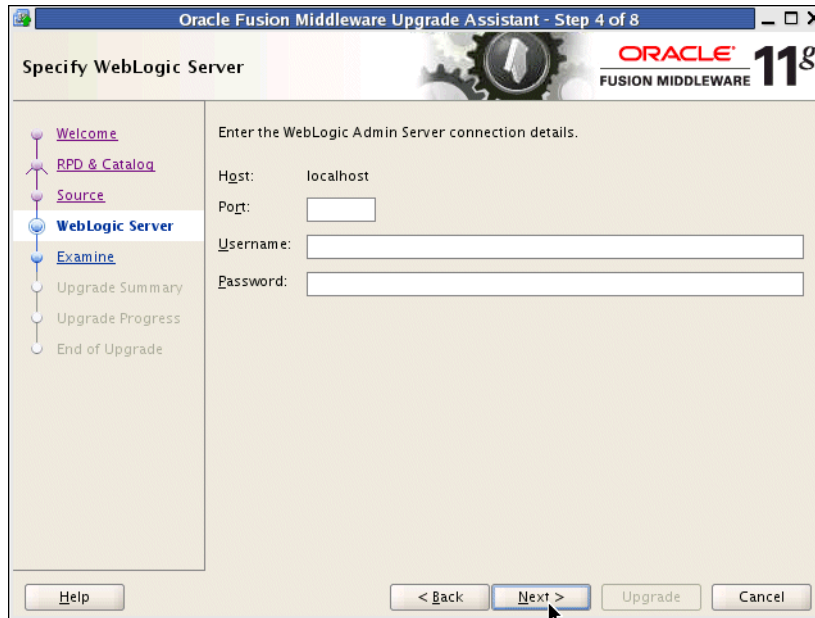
Oracle Fusion Middleware Upgrade Assistant - Step 4 of 8

Specify WebLogic Server

ORACLE
FUSION MIDDLEWARE
11g

Welcome
RPD & Catalog
Source
WebLogic Server
Examine
Upgrade Summary
Upgrade Progress
End of Upgrade

Enter the WebLogic Admin Server connection details.

Host: localhost
Port:
Username:
Password:

Help
< Back
Next >
Upgrade
Cancel